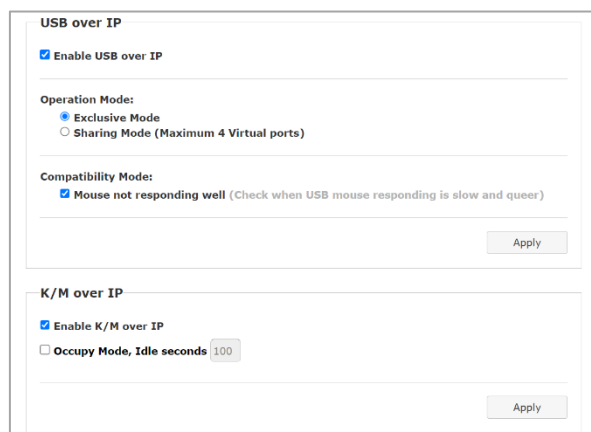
USB over IP

Enable USB over IP

Operation Mode:

Exclusive Mode

Sharing Mode (Maximum 4 Virtual ports)

Compatibility Mode:

Mouse not responding well (Check when USB mouse responding is slow and queer)

Apply

K/M over IP

Enable K/M over IP

Occupy Mode, Idle seconds 100

Apply